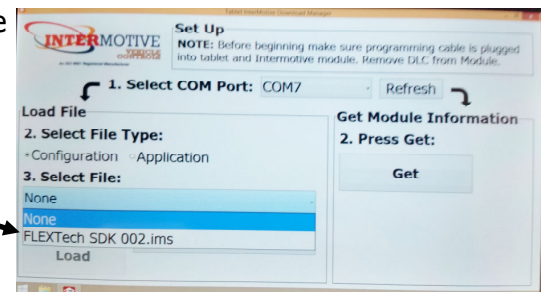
e

Tablet InterMotive Download Manager

INTERMOTIVE VEHICLE CONTROLS

Set Up
NOTE: Before beginning make sure programming cable is plugged into tablet and Intermotive module. Remove DLC from Module.

1. Select COM Port: COM7 Refresh

Load File
2. Select File Type:
Configuration Application
3. Select File:
None
None
FLEXTech SDK 002.ims
Load

Get Module Information
2. Press Get:
Get